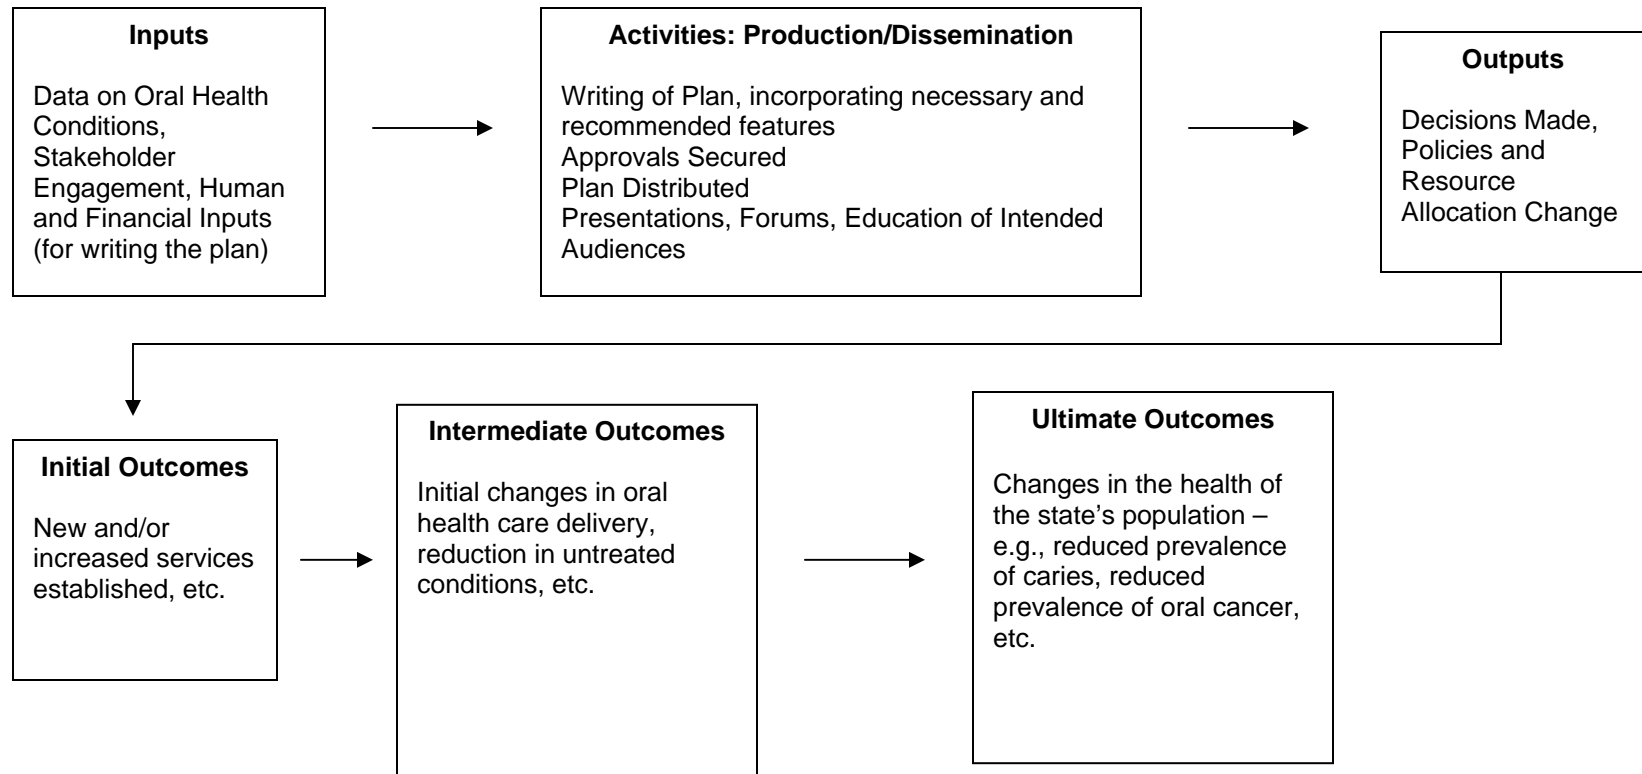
**Inputs**

Data on Oral Health Conditions, Stakeholder Engagement, Human and Financial Inputs (for writing the plan)

**Activities: Production/Dissemination**

Writing of Plan, incorporating necessary and recommended features
Approvals Secured
Plan Distributed
Presentations, Forums, Education of Intended Audiences

**Outputs**

Decisions Made, Policies and Resource Allocation Change

**Initial Outcomes**

New and/or increased services established, etc.

**Intermediate Outcomes**

Initial changes in oral health care delivery, reduction in untreated conditions, etc.

**Ultimate Outcomes**

Changes in the health of the state's population – e.g., reduced prevalence of caries, reduced prevalence of oral cancer, etc.